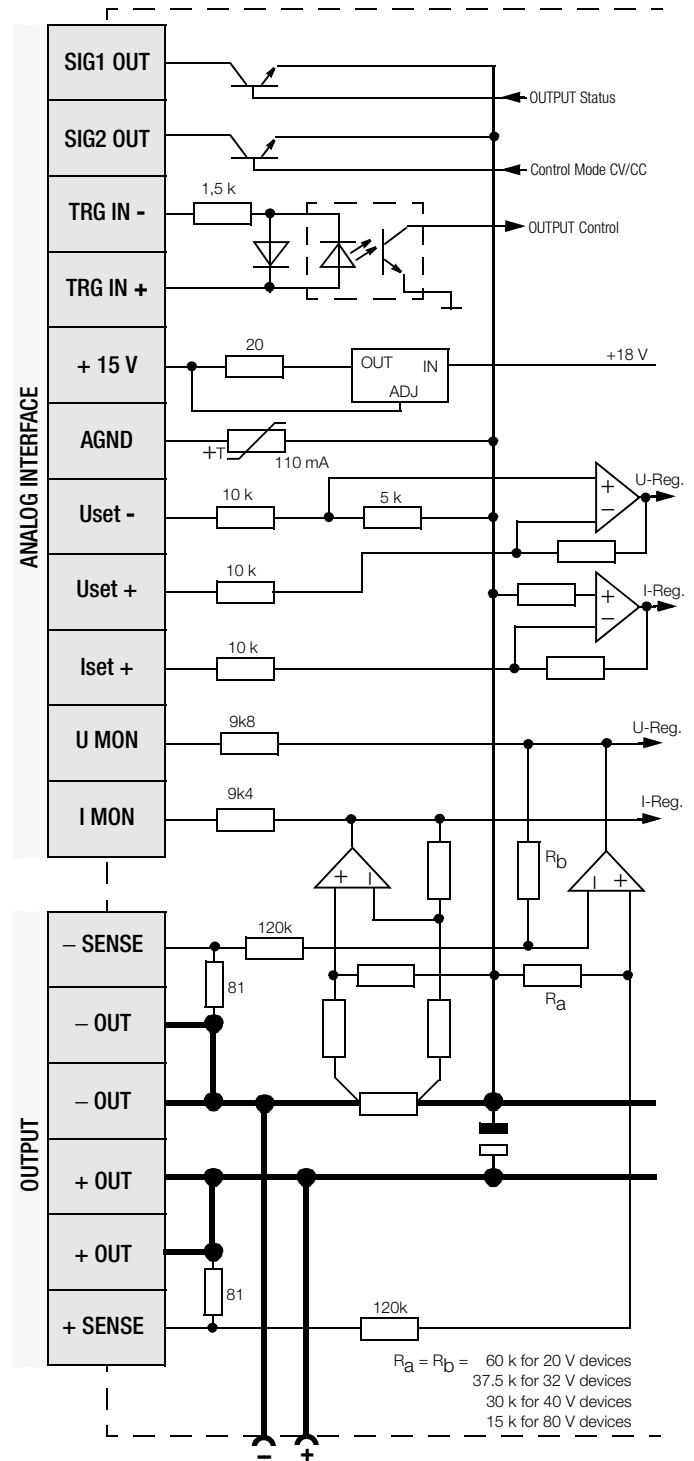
ANALOG INTERFACE

SIG1 OUT
OUTPUT Status
SIG2 OUT
Control Mode CV/CC
1,5 k
TRG IN -
OUTPUT Control
TRG IN +
+ 15 V
20
OUT
IN
ADJ
+18 V
AGND
+T
110 mA
Uset -
10 k
5 k
+
−
U-Reg.
Uset +
10 k
+
−
I-Reg.
Iset +
10 k
U MON
9k8
U-Reg.
I MON
9k4
I-Reg.
+
I
$R_b$
I
+

OUTPUT

− SENSE
120k
81
$R_a$
− OUT
− OUT
+ OUT
+ OUT
81
+ SENSE
120k

$R_a = R_b =$ 60 k for 20 V devices
37.5 k for 32 V devices
30 k for 40 V devices
15 k for 80 V devices

−
+